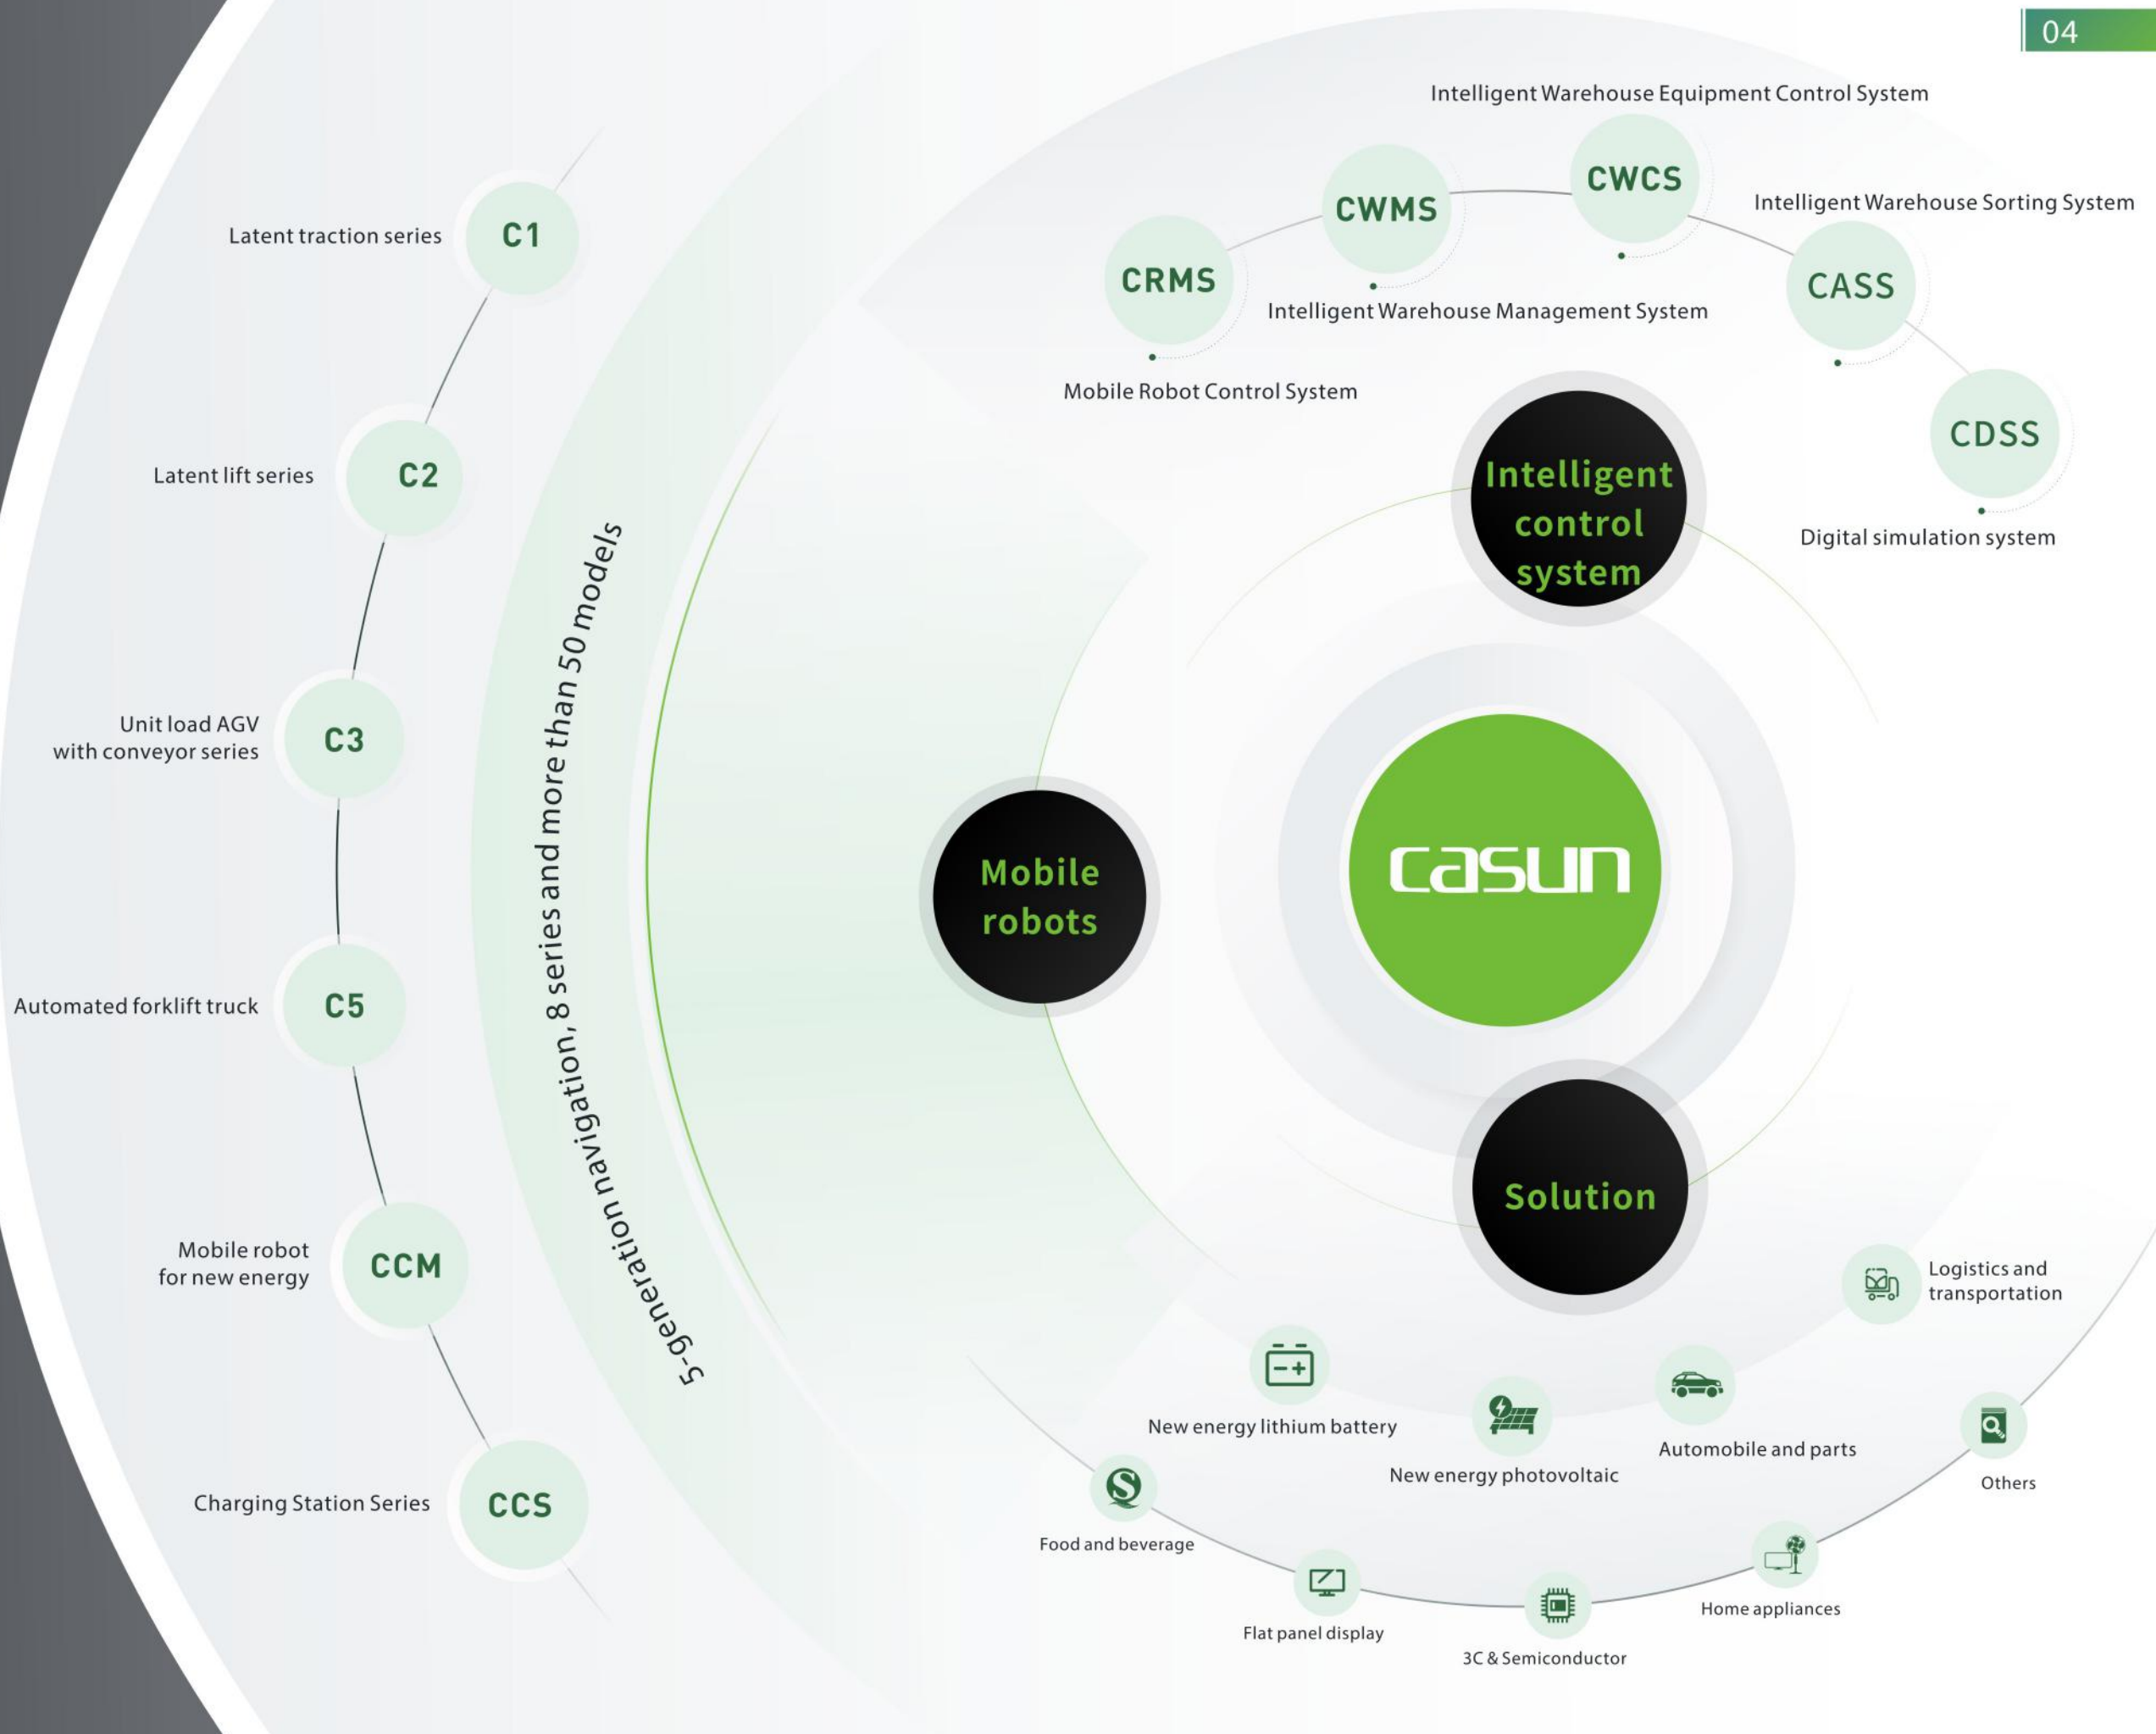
04

Intelligent Warehouse Equipment Control System

CWCS

CWMS

Intelligent Warehouse Sorting System

CRMS

CASS

Intelligent Warehouse Management System

Mobile Robot Control System

CDSS

Digital simulation system

Latent traction series

C1

Latent lift series

C2

Unit load AGV with conveyor series

C3

Automated forklift truck

C5

Mobile robot for new energy

CCM

Charging Station Series

CCS

5-generation navigation, 8 series and more than 50 models

Intelligent control system

Mobile robots

casun

Solution

Logistics and transportation

New energy lithium battery

New energy photovoltaic

Automobile and parts

Others

Food and beverage

Home appliances

Flat panel display

3C & Semiconductor